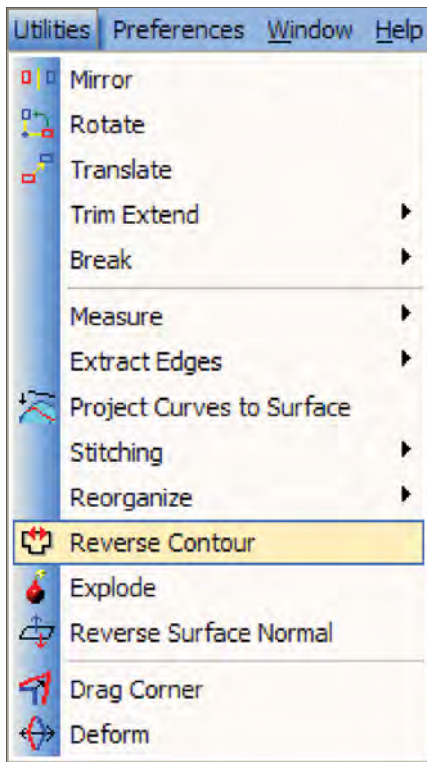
Utilities Preferences Window Help
Mirror
Rotate
Translate
Trim Extend
Break
Measure
Extract Edges
Project Curves to Surface
Stitching
Reorganize
Reverse Contour
Explode
Reverse Surface Normal
Drag Corner
Deform